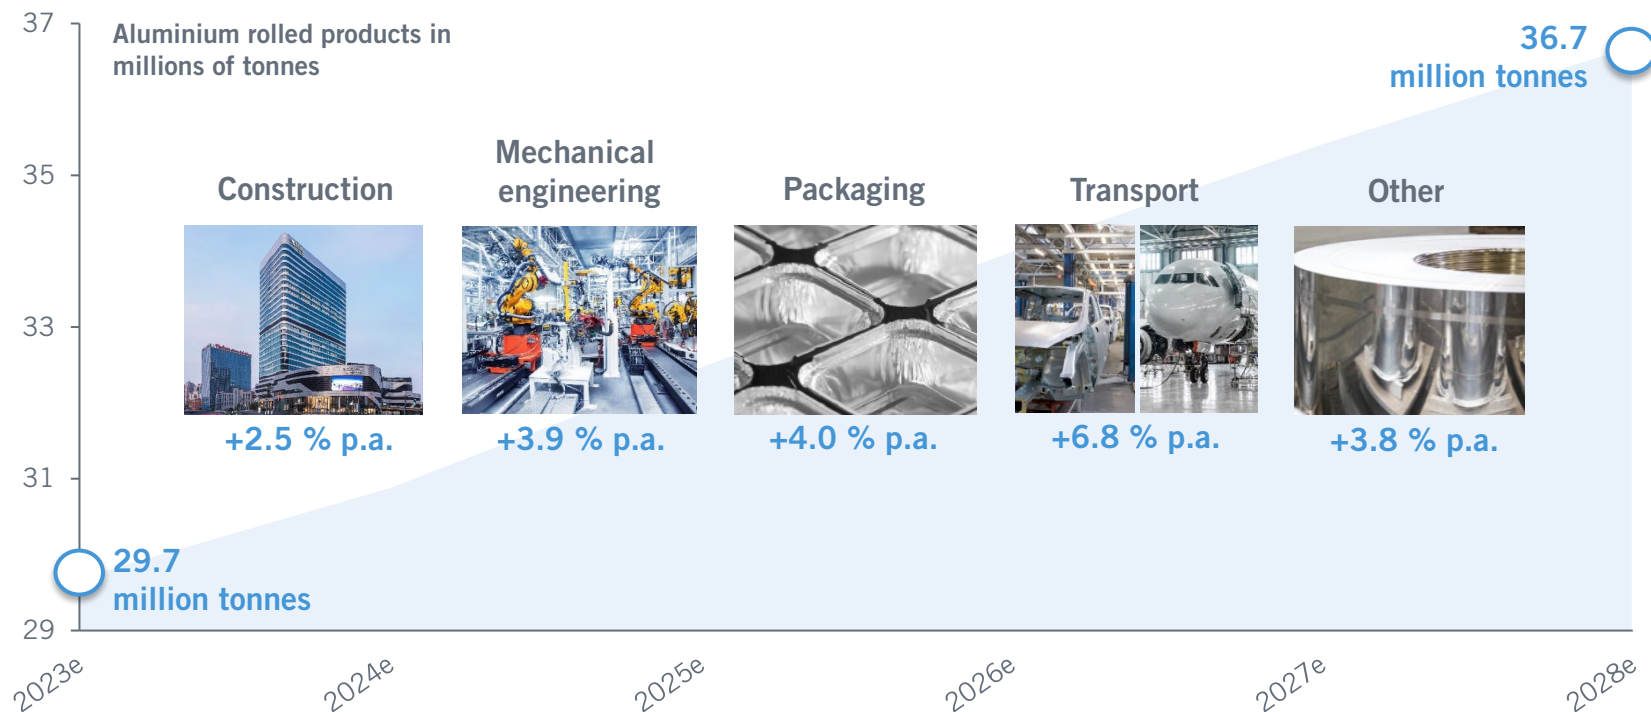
Aluminium rolled products in millions of tonnes

36.7 million tonnes

37

35

33

31

29

Construction

Mechanical engineering

Packaging

Transport

Other

+2.5 % p.a.

+3.9 % p.a.

+4.0 % p.a.

+6.8 % p.a.

+3.8 % p.a.

29.7 million tonnes

2023e

2024e

2025e

2026e

2027e

2028e